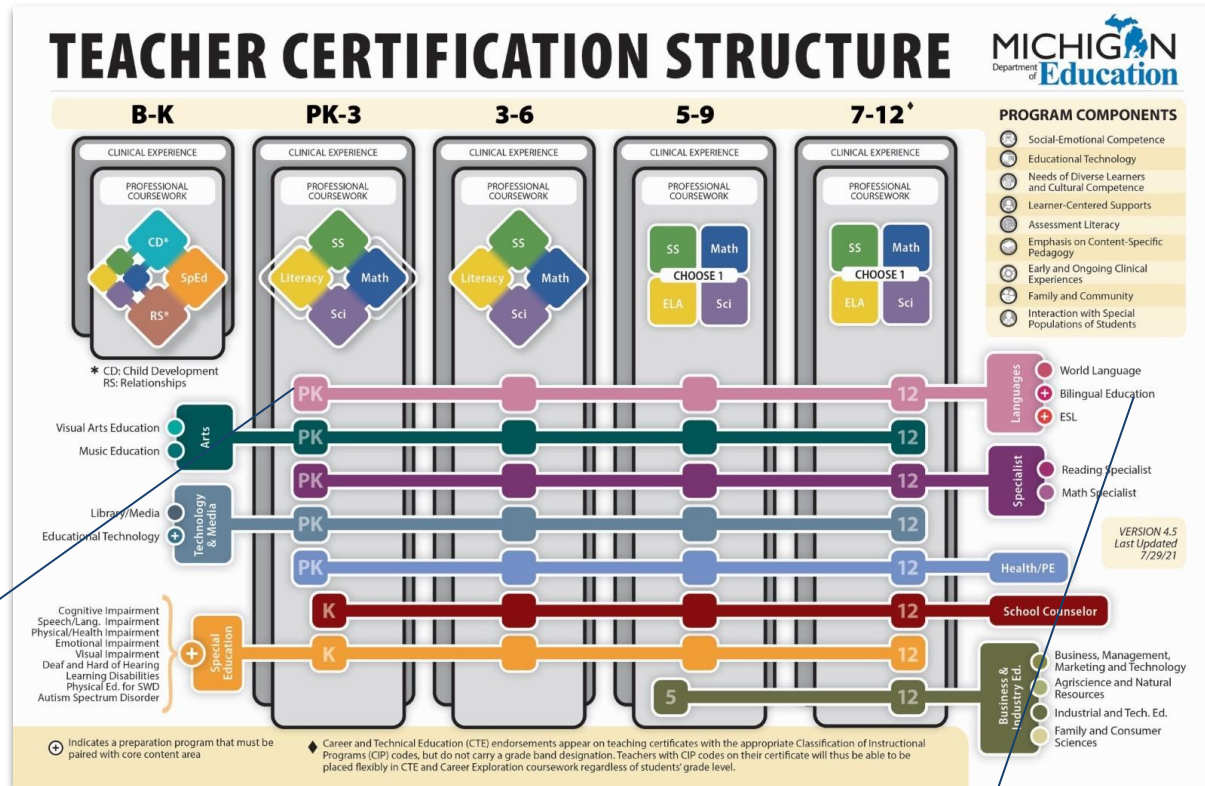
TEACHER CERTIFICATION STRUCTURE

MICHIGAN Department of Education

B-K | PK-3 | 3-6 | 5-9 | 7-12♦

CLINICAL EXPERIENCE
PROFESSIONAL COURSEWORK
CD*
SpEd
RS*

CLINICAL EXPERIENCE
PROFESSIONAL COURSEWORK
SS
Literacy
Math
Sci

CLINICAL EXPERIENCE
PROFESSIONAL COURSEWORK
SS
Literacy
Math
Sci

CLINICAL EXPERIENCE
PROFESSIONAL COURSEWORK
SS
Math
CHOOSE 1
ELA
Sci

CLINICAL EXPERIENCE
PROFESSIONAL COURSEWORK
SS
Math
CHOOSE 1
ELA
Sci

* CD: Child Development
RS: Relationships

PROGRAM COMPONENTS
Social-Emotional Competence
Educational Technology
Needs of Diverse Learners and Cultural Competence
Learner-Centered Supports
Assessment Literacy
Emphasis on Content-Specific Pedagogy
Early and Ongoing Clinical Experiences
Family and Community
Interaction with Special Populations of Students

PK 12
Languages
World Language
Bilingual Education
ESL

Visual Arts Education
Music Education
Arts
PK 12

PK 12
Specialist
Reading Specialist
Math Specialist

Library/Media
Educational Technology
Technology & Media
PK 12

VERSION 4.5
Last Updated 7/29/21

PK 12
Health/PE

K 12
School Counselor

Cognitive Impairment
Speech/Lang. Impairment
Physical/Health Impairment
Emotional Impairment
Visual Impairment
Deaf and Hard of Hearing
Learning Disabilities
Physical Ed. for SWD
Autism Spectrum Disorder
Special Education
K 12

5 12
Business & Industry Ed.
Business, Management, Marketing and Technology
Agriscience and Natural Resources
Industrial and Tech. Ed.
Family and Consumer Sciences

⊕ Indicates a preparation program that must be paired with core content area

♦ Career and Technical Education (CTE) endorsements appear on teaching certificates with the appropriate Classification of Instructional Programs (CIP) codes, but do not carry a grade band designation. Teachers with CIP codes on their certificate will thus be able to be placed flexibly in CTE and Career Exploration coursework regardless of students' grade level.